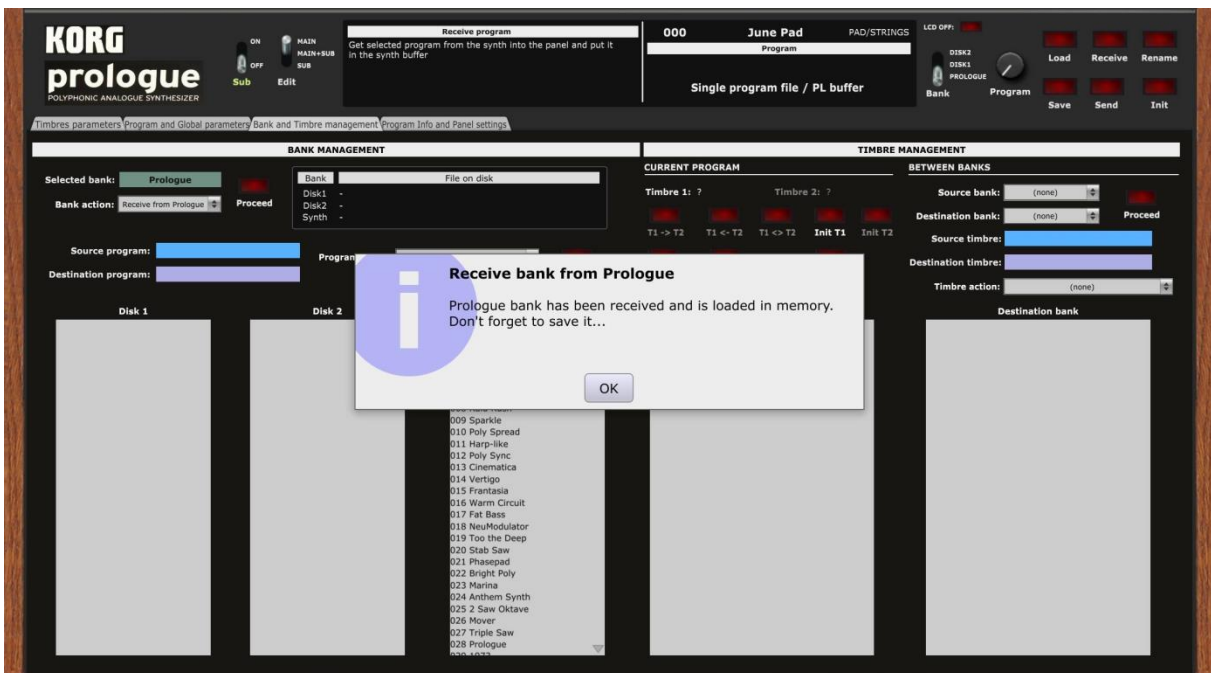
KORG
prologue
POLYPHONIC ANALOGUE SYNTHESIZER

ON
OFF
Sub

MAIN
MAIN+SUB
SUB
Edit

Receive program
Get selected program from the synth into the panel and put it in the synth buffer

000 June Pad PAD/STRINGS
Program
Single program file / PL buffer

LCD OFF:
DISK2
DISK1
PROLOGUE
Bank
Program

Load Receive Rename
Save Send Init

Timbres parameters | Program and Global parameters | Bank and Timbre management | Program Info and Panel settings

BANK MANAGEMENT

Selected bank: Prologue
Bank action: Receive from Prologue
Proceed

| Bank | File on disk |
|---|---|
| Disk1 | - |
| Disk2 | - |
| Synth | - |

Source program:
Destination program:
Program

Disk 1
Disk 2

009 Sparkle
010 Poly Spread
011 Harp-like
012 Poly Sync
013 Cinematica
014 Vertigo
015 Frantasia
016 Warm Circuit
017 Fat Bass
018 NeuModulator
019 Too the Deep
020 Stab Saw
021 Phasepad
022 Bright Poly
023 Marina
024 Anthem Synth
025 2 Saw Oktave
026 Mover
027 Triple Saw
028 Prologue

TIMBRE MANAGEMENT
CURRENT PROGRAM
Timbre 1: ? Timbre 2: ?
T1 -> T2 T1 <- T2 T1 <> T2 Init T1 Init T2

BETWEEN BANKS
Source bank: (none)
Destination bank: (none)
Proceed
Source timbre:
Destination timbre:
Timbre action: (none)
Destination bank

Receive bank from Prologue
Prologue bank has been received and is loaded in memory. Don't forget to save it...
OK